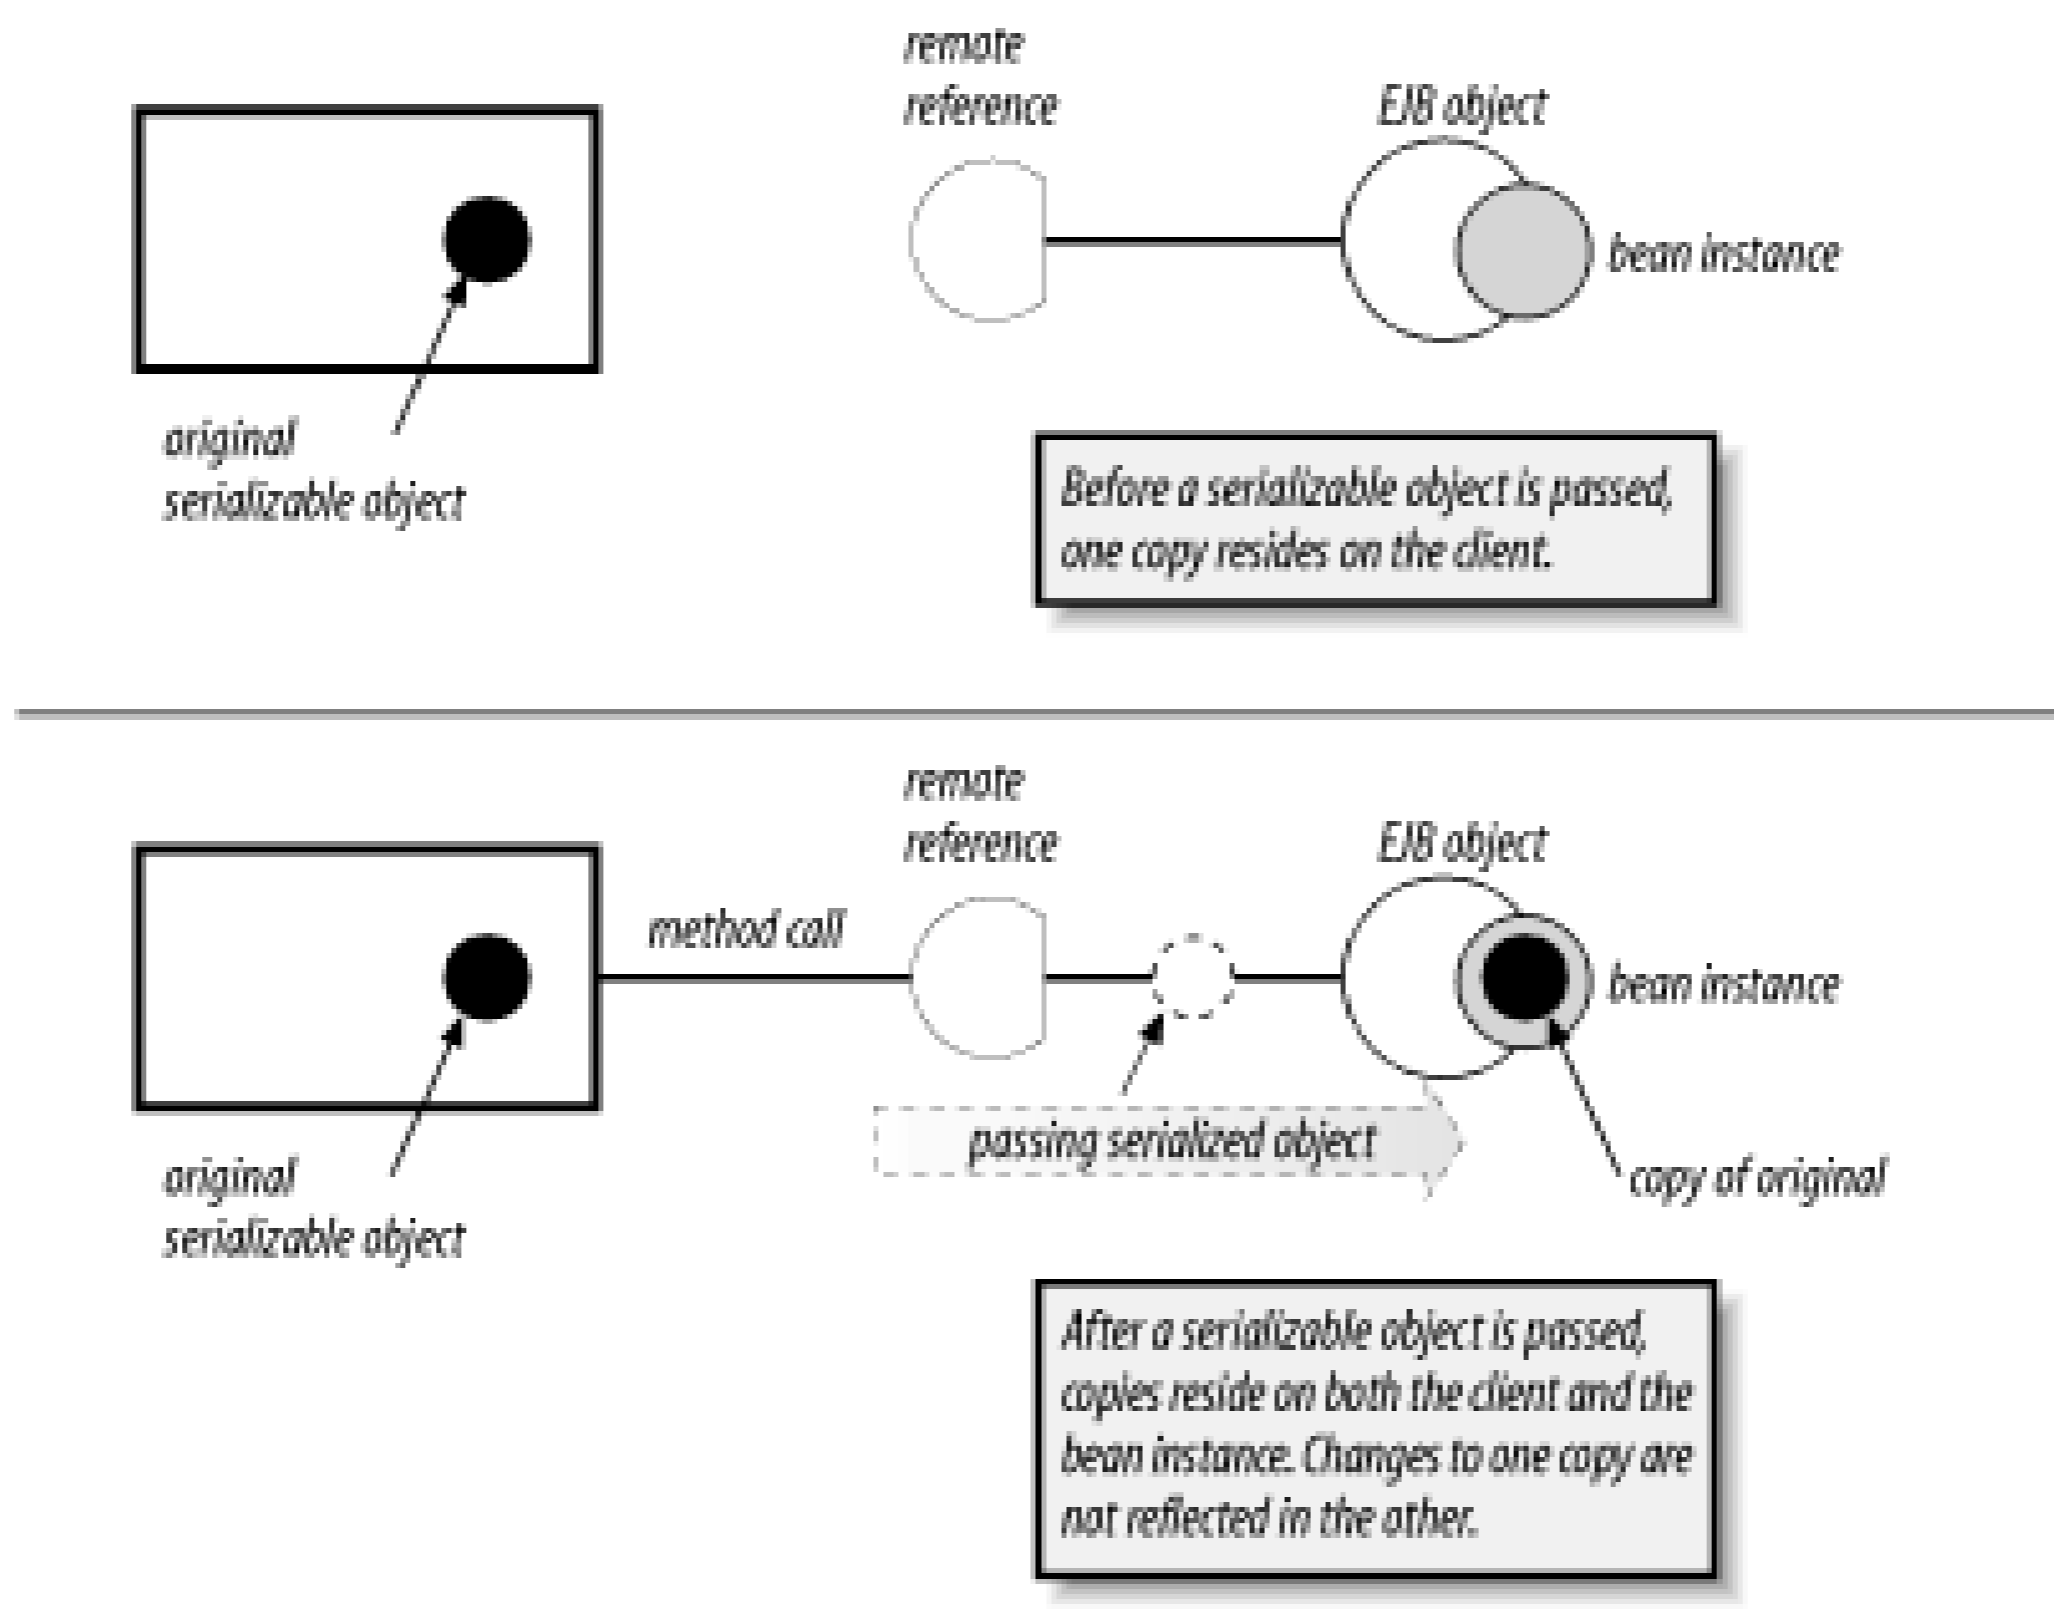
remote reference

EJB object

bean instance

original serializable object

Before a serializable object is passed, one copy resides on the client.

remote reference

EJB object

method call

bean instance

passing serialized object

copy of original

original serializable object

After a serializable object is passed, copies reside on both the client and the bean instance. Changes to one copy are not reflected in the other.